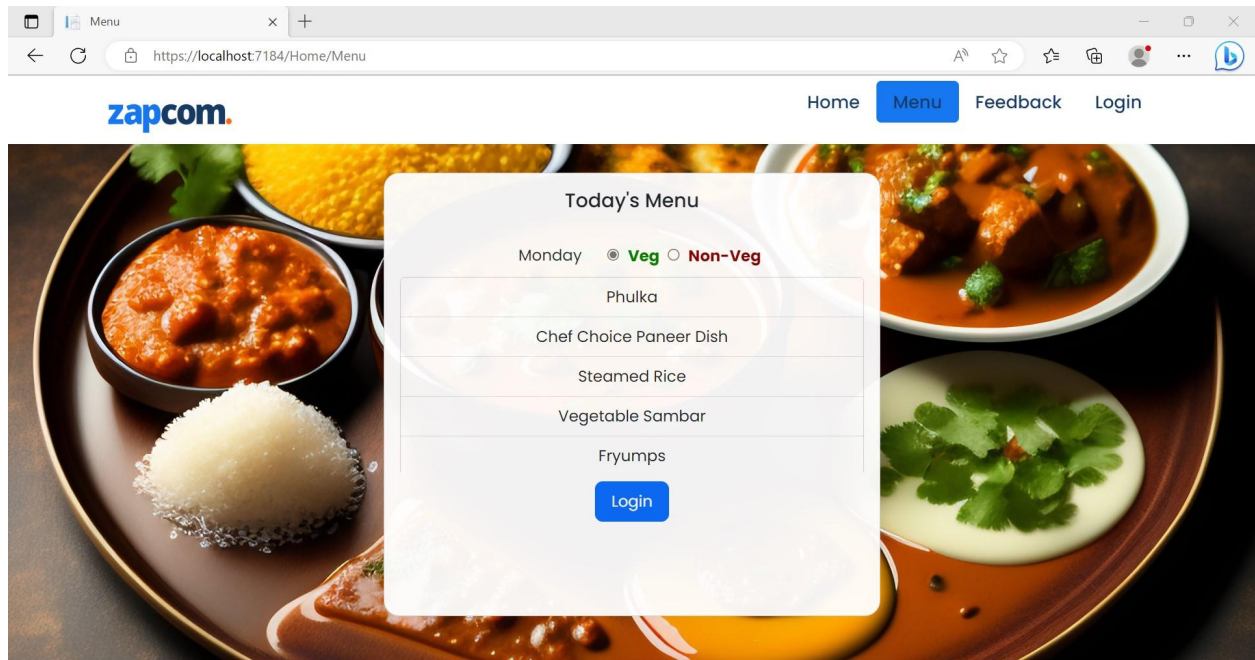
Menu

https://localhost:7184/Home/Menu

zapcom.

Home Menu Feedback Login

Today's Menu

Monday ◉ Veg ○ Non-Veg

| Phulka |
|---|
| Chef Choice Paneer Dish |
| Steamed Rice |
| Vegetable Sambar |
| Fryumps |

Login